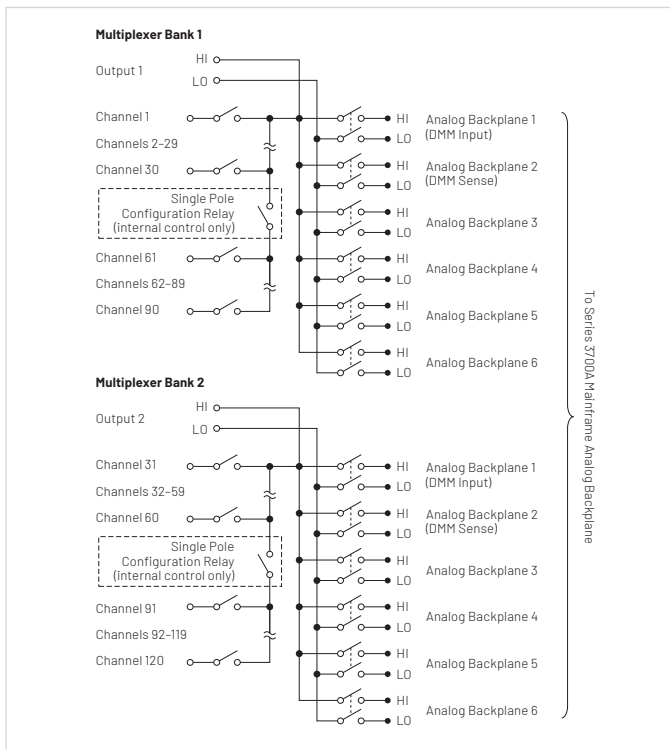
**Multiplexer Bank 1**

Output 1

HI

LO

Channel 1

Channels 2–29

Channel 30

Single Pole Configuration Relay (internal control only)

Channel 61

Channels 62–89

Channel 90

HI
LO
Analog Backplane 1 (DMM Input)

HI
LO
Analog Backplane 2 (DMM Sense)

HI
LO
Analog Backplane 3

HI
LO
Analog Backplane 4

HI
LO
Analog Backplane 5

HI
LO
Analog Backplane 6

**Multiplexer Bank 2**

Output 2

HI

LO

Channel 31

Channels 32–59

Channel 60

Single Pole Configuration Relay (internal control only)

Channel 91

Channels 92–119

Channel 120

HI
LO
Analog Backplane 1 (DMM Input)

HI
LO
Analog Backplane 2 (DMM Sense)

HI
LO
Analog Backplane 3

HI
LO
Analog Backplane 4

HI
LO
Analog Backplane 5

HI
LO
Analog Backplane 6

To Series 3700A Mainframe Analog Backplane